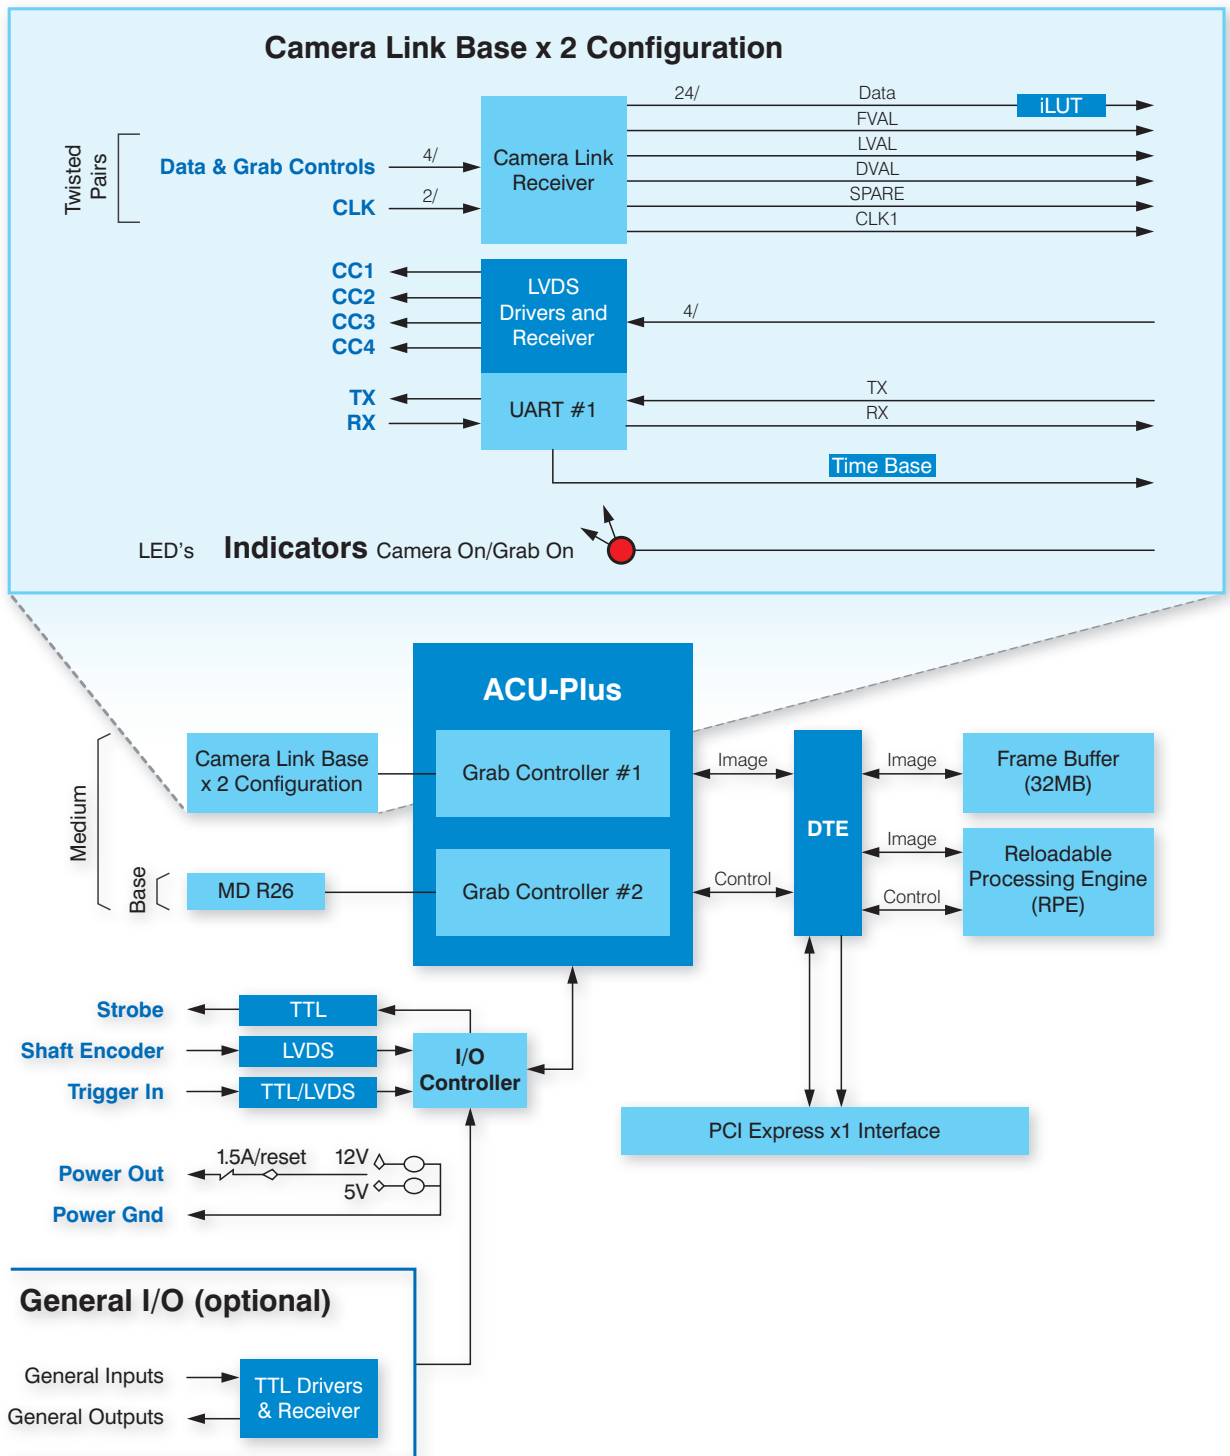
Camera Link Base x 2 Configuration

Twisted Pairs

Data & Grab Controls

CLK

4/

2/

Camera Link Receiver

24/

Data

iLUT

FVAL

LVAL

DVAL

SPARE

CLK1

CC1

CC2

CC3

CC4

LVDS Drivers and Receiver

4/

TX

RX

UART #1

TX

RX

Time Base

LED's

Indicators Camera On/Grab On

ACU-Plus

Medium

Camera Link Base x 2 Configuration

Grab Controller #1

Image

DTE

Image

Frame Buffer (32MB)

Base

MD R26

Grab Controller #2

Control

Image

Reloadable Processing Engine (RPE)

Control

Strobe

TTL

Shaft Encoder

LVDS

I/O Controller

Trigger In

TTL/LVDS

PCI Express x1 Interface

Power Out

1.5A/reset

12V

5V

Power Gnd

General I/O (optional)

General Inputs

General Outputs

TTL Drivers & Receiver